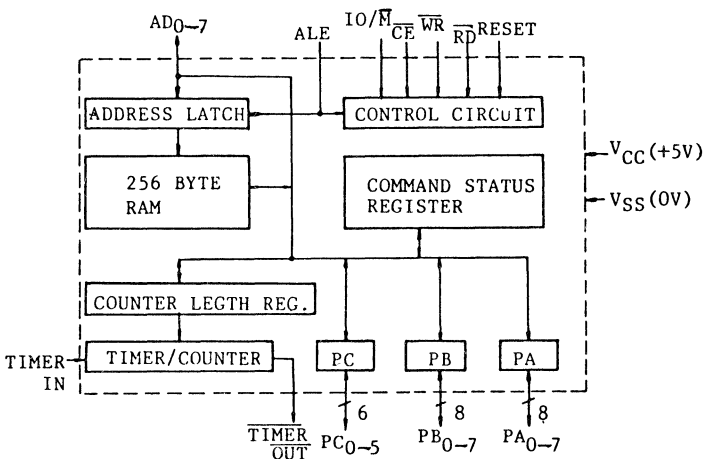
$AD_{0-7}$

ALE

$IO/\overline{M}$ $\overline{CE}$ $\overline{WR}$ $\overline{RD}$ RESET

ADDRESS LATCH

CONTROL CIRCUIT

256 BYTE RAM

COMMAND STATUS REGISTER

$V_{CC}(+5V)$

$V_{SS}(0V)$

COUNTER LEGTH REG.

TIMER IN

TIMER/COUNTER

PC

PB

PA

6

8

8

$\overline{TIMER\ OUT}$

$PC_{0-5}$

$PB_{0-7}$

$PA_{0-7}$